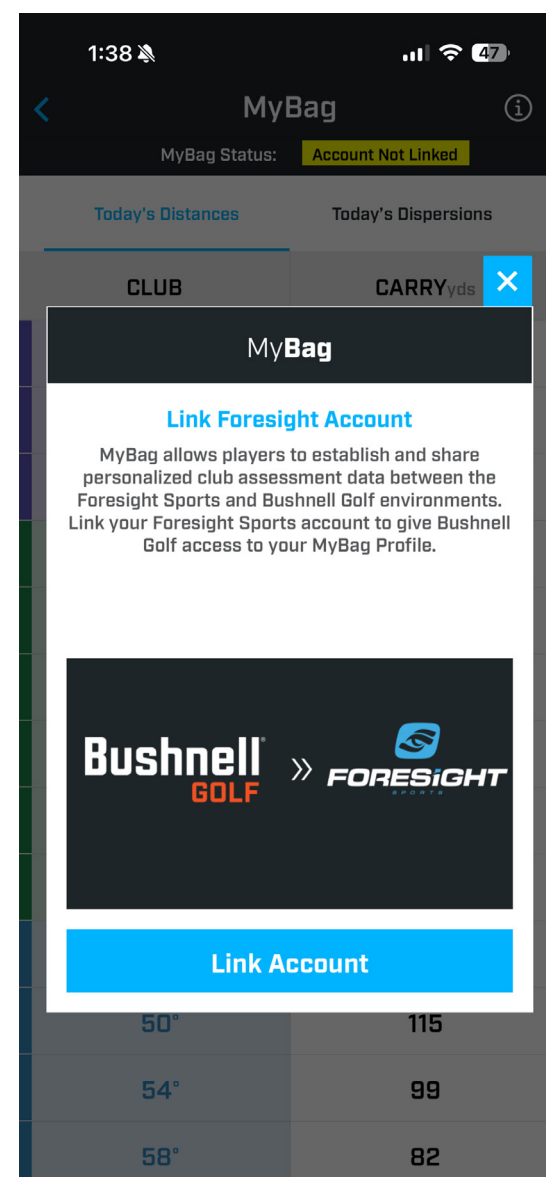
1:38

47

MyBag

MyBag Status: Account Not Linked

Today's Distances

Today's Dispersions

CLUB

CARRYyds

MyBag

Link Foresight Account

MyBag allows players to establish and share personalized club assessment data between the Foresight Sports and Bushnell Golf environments. Link your Foresight Sports account to give Bushnell Golf access to your MyBag Profile.

Bushnell GOLF » FORESIGHT SPORTS

Link Account

| 50° | 115 |
|---|---|
| 54° | 99 |
| 58° | 82 |